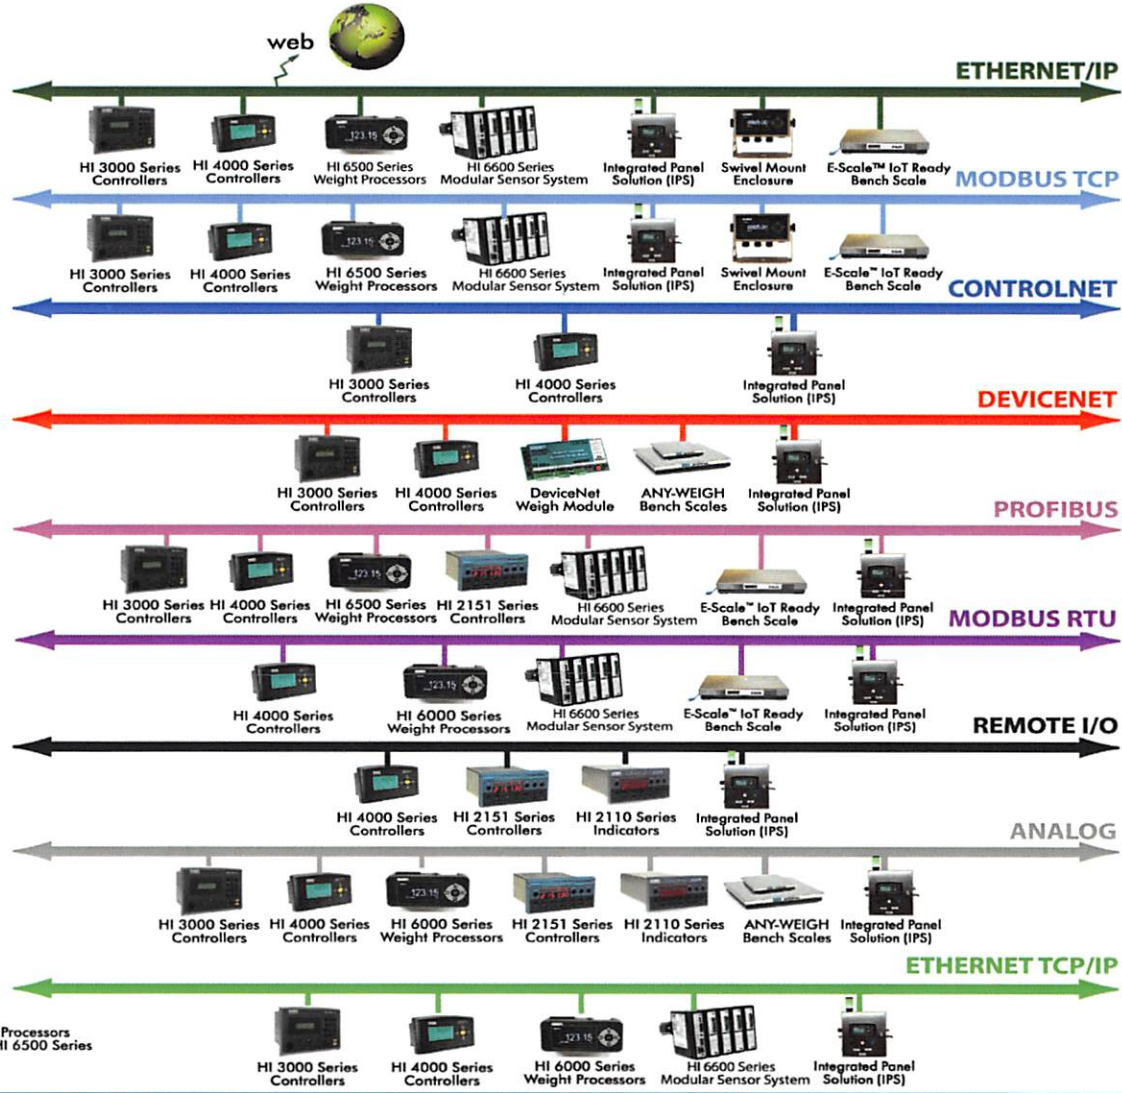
web

ETHERNET/IP

HI 3000 Series Controllers
HI 4000 Series Controllers
HI 6500 Series Weight Processors
HI 6600 Series Modular Sensor System
Integrated Panel Solution (IPS)
Swivel Mount Enclosure
E-Scale™ IoT Ready Bench Scale

MODBUS TCP

HI 3000 Series Controllers
HI 4000 Series Controllers
HI 6500 Series Weight Processors
HI 6600 Series Modular Sensor System
Integrated Panel Solution (IPS)
Swivel Mount Enclosure
E-Scale™ IoT Ready Bench Scale

CONTROLNET

HI 3000 Series Controllers
HI 4000 Series Controllers
Integrated Panel Solution (IPS)

DEVICENET

HI 3000 Series Controllers
HI 4000 Series Controllers
DeviceNet Weigh Module
ANY-WEIGH Bench Scales
Integrated Panel Solution (IPS)

PROFIBUS

HI 3000 Series Controllers
HI 4000 Series Controllers
HI 6500 Series Weight Processors
HI 2151 Series Controllers
HI 6600 Series Modular Sensor System
E-Scale™ IoT Ready Bench Scale
Integrated Panel Solution (IPS)

MODBUS RTU

HI 4000 Series Controllers
HI 6000 Series Weight Processors
HI 6600 Series Modular Sensor System
E-Scale™ IoT Ready Bench Scale
Integrated Panel Solution (IPS)

REMOTE I/O

HI 4000 Series Controllers
HI 2151 Series Controllers
HI 2110 Series Indicators
Integrated Panel Solution (IPS)

ANALOG

HI 3000 Series Controllers
HI 4000 Series Controllers
HI 6000 Series Weight Processors
HI 2151 Series Controllers
HI 2110 Series Indicators
ANY-WEIGH Bench Scales
Integrated Panel Solution (IPS)

ETHERNET TCP/IP

Processors
I 6500 Series
HI 3000 Series Controllers
HI 4000 Series Controllers
HI 6000 Series Weight Processors
HI 6600 Series Modular Sensor System
Integrated Panel Solution (IPS)